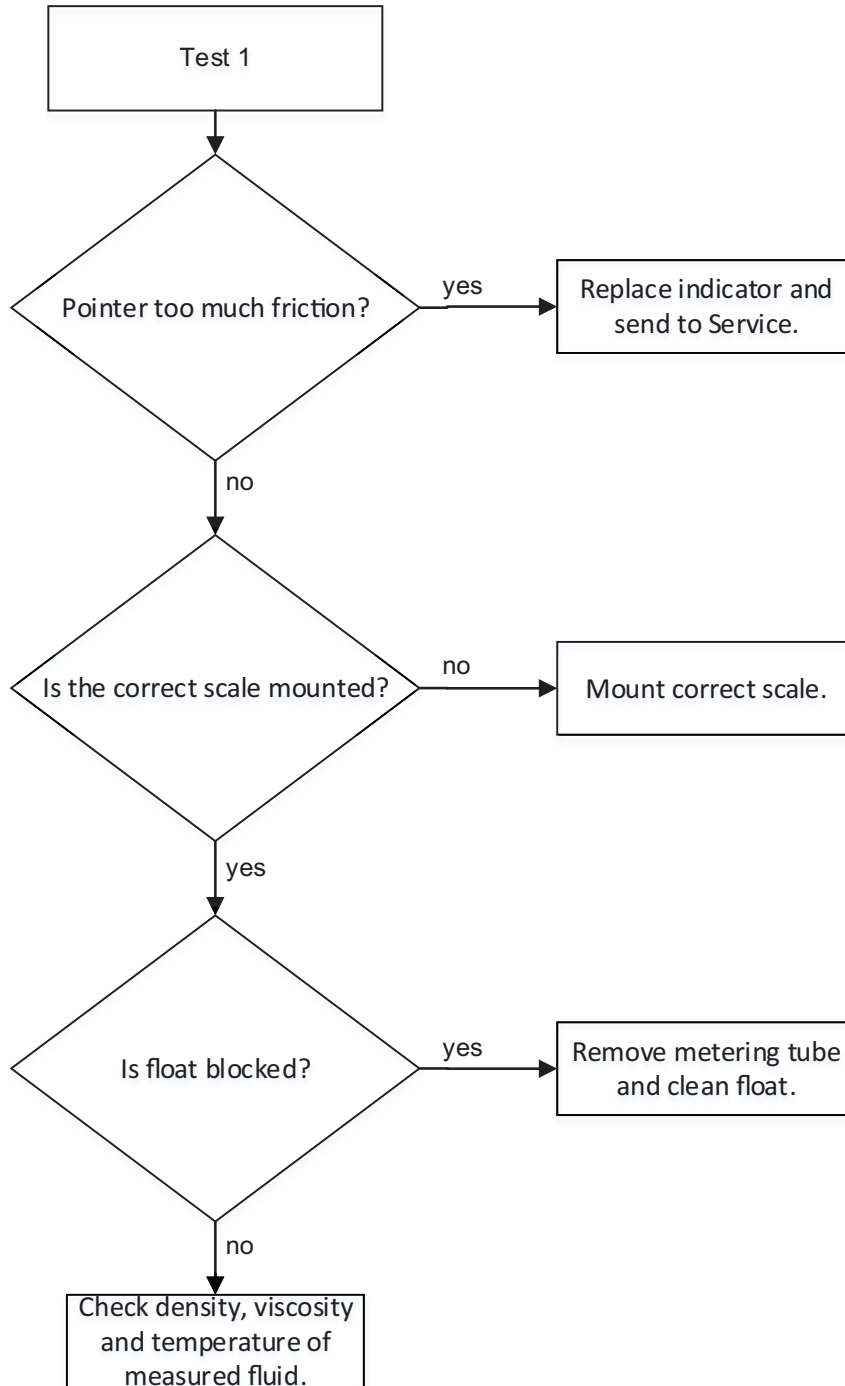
Test 1

Pointer too much friction?

yes

Replace indicator and send to Service.

no

Is the correct scale mounted?

no

Mount correct scale.

yes

Is float blocked?

yes

Remove metering tube and clean float.

no

Check density, viscosity and temperature of measured fluid.